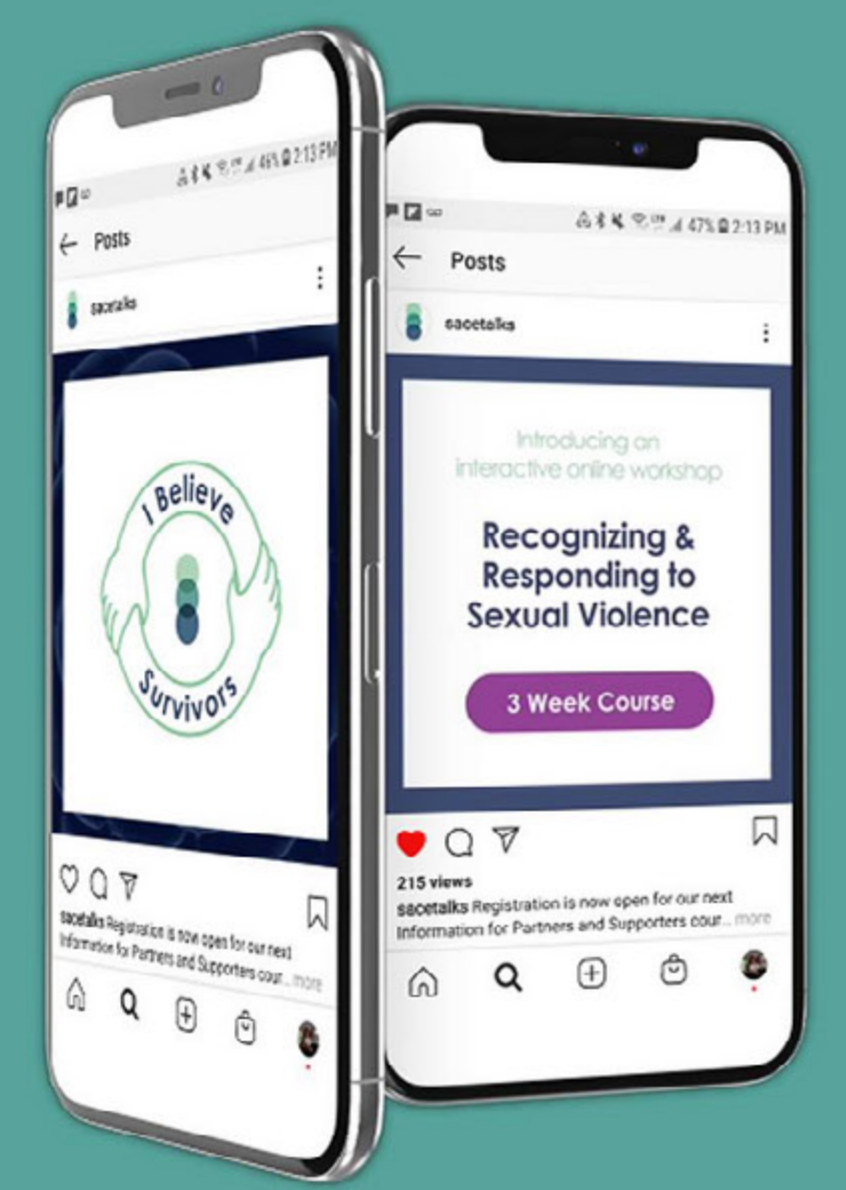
46% 2:13 PM

Posts

sacetalks

I Believe Survivors

sacetalks Registration is now open for our next Information for Partners and Supporters cour... more

47% 2:13 PM

Posts

sacetalks

Introducing an interactive online workshop

Recognizing & Responding to Sexual Violence

3 Week Course

215 views

sacetalks Registration is now open for our next Information for Partners and Supporters cour... more